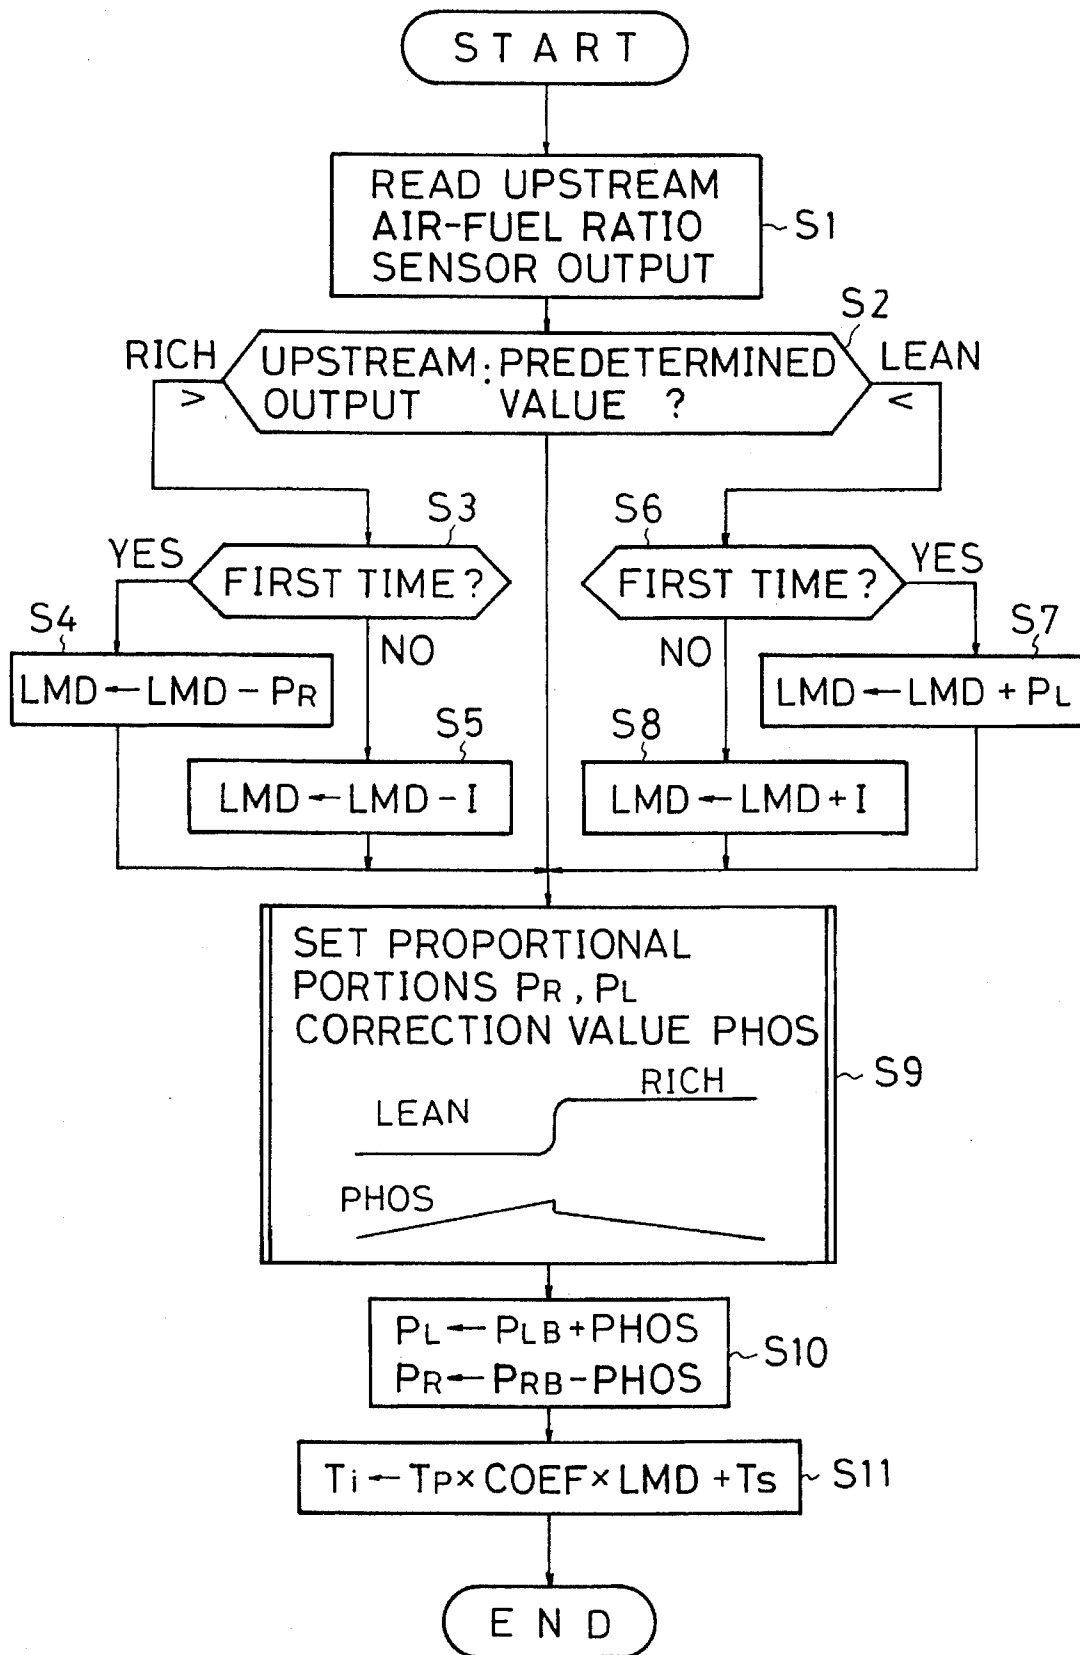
START

READ UPSTREAM AIR-FUEL RATIO SENSOR OUTPUT

S1

S2

RICH

UPSTREAM OUTPUT : PREDETERMINED VALUE ?

LEAN

>

<

S3

YES

FIRST TIME ?

NO

S4

$LMD \leftarrow LMD - P_R$

S5

$LMD \leftarrow LMD - I$

S6

FIRST TIME ?

YES

NO

S7

$LMD \leftarrow LMD + P_L$

S8

$LMD \leftarrow LMD + I$

SET PROPORTIONAL PORTIONS $P_R$, $P_L$ CORRECTION VALUE PHOS

RICH

LEAN

PHOS

S9

$P_L \leftarrow P_{LB} + PHOS$
$P_R \leftarrow P_{RB} - PHOS$

S10

$T_i \leftarrow T_P \times COEF \times LMD + T_S$

S11

END